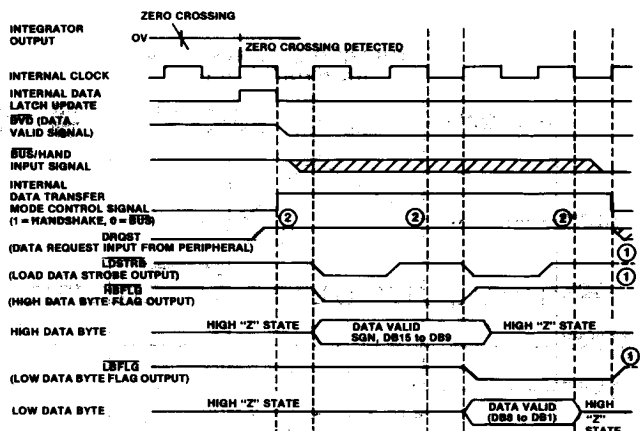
ZERO CROSSING

INTEGRATOR OUTPUT

OV

ZERO CROSSING DETECTED

INTERNAL CLOCK

INTERNAL DATA LATCH UPDATE

$\overline{DVD}$ (DATA VALID SIGNAL)

$\overline{BUS}$/HAND INPUT SIGNAL

INTERNAL DATA TRANSFER MODE CONTROL SIGNAL (1 = HANDSHAKE, 0 = $\overline{BUS}$)

2

2

2

DRQST (DATA REQUEST INPUT FROM PERIPHERAL)

1

$\overline{LDSTRB}$ (LOAD DATA STROBE OUTPUT)

1

$\overline{HBFLG}$ (HIGH DATA BYTE FLAG OUTPUT)

HIGH DATA BYTE

HIGH "Z" STATE

DATA VALID SGN, DB15 to DB9

HIGH "Z" STATE

$\overline{LBFLG}$ (LOW DATA BYTE FLAG OUTPUT)

1

LOW DATA BYTE

HIGH "Z" STATE

DATA VALID (DB8 to DB1)

HIGH "Z" STATE